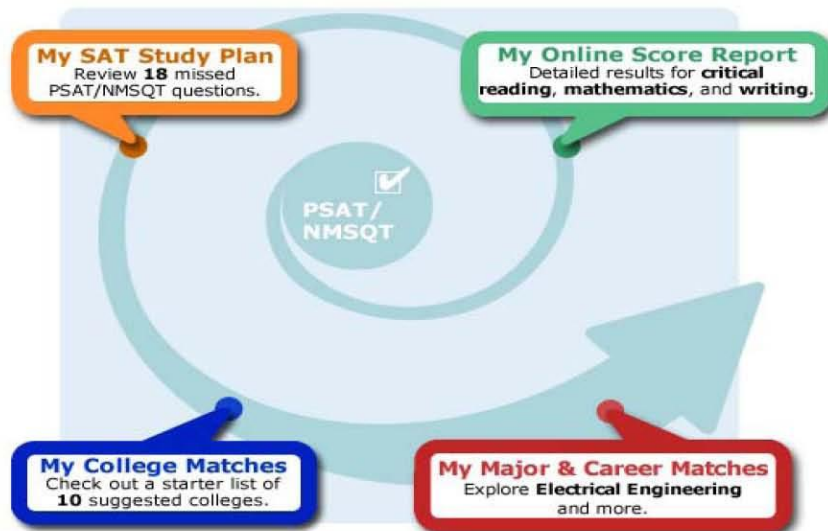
My SAT Study Plan
Review **18** missed PSAT/NMSQT questions.

My Online Score Report
Detailed results for **critical reading**, **mathematics**, and **writing**.

PSAT/ NMSQT

My College Matches
Check out a starter list of **10** suggested colleges.

My Major & Career Matches
Explore **Electrical Engineering** and more.